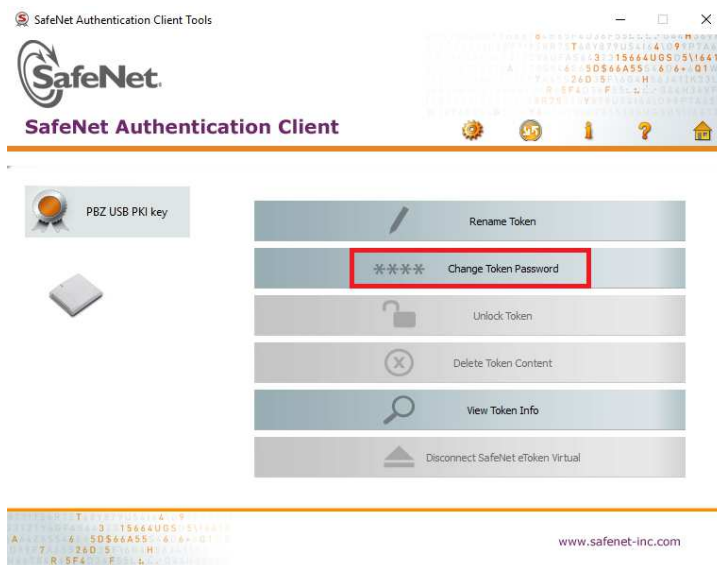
SafeNet Authentication Client Tools

SafeNet.

SafeNet Authentication Client

PBZ USB PKI key

Rename Token

Change Token Password

Unlock Token

Delete Token Content

View Token Info

Disconnect SafeNet eToken Virtual

www.safenet-inc.com